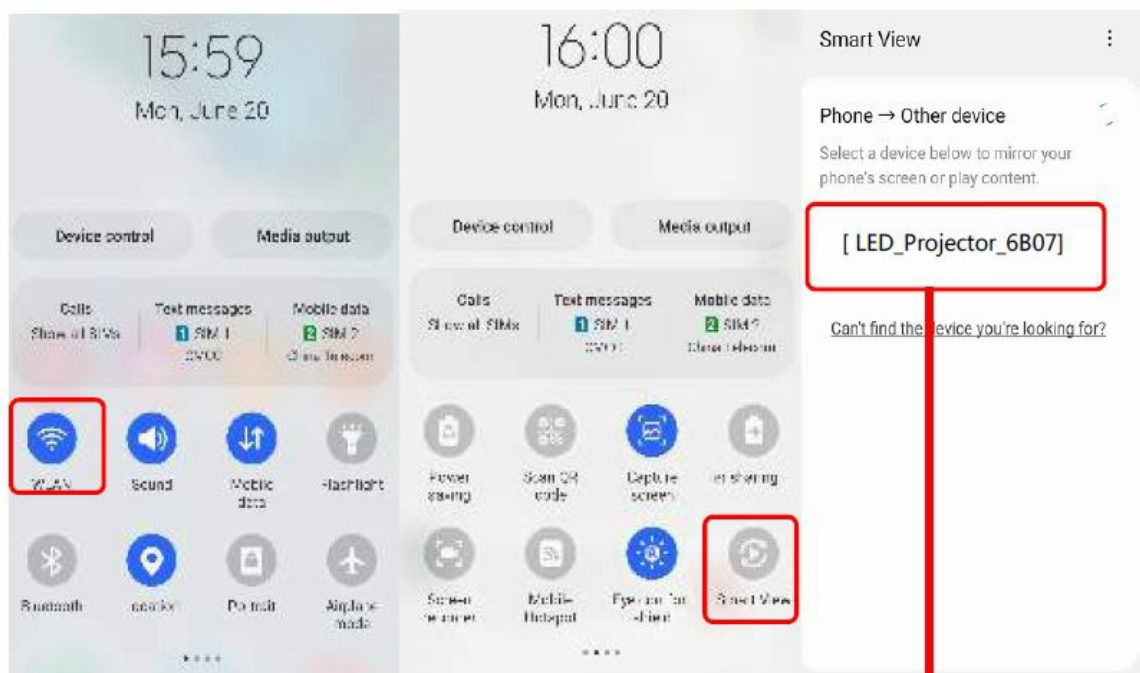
15:59
Mon, June 20

Device control
Media output

Calls
Show all SIMs
Text messages
1 SIM 1
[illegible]
Mobile data
2 SIM 2
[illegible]

WLAN
Sound
Mobile data
Flashlight
Bluetooth
Location
Portrait
Airplane mode

16:00
Mon, June 20

Device control
Media output

Calls
Show all SIMs
Text messages
1 SIM 1
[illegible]
Mobile data
2 SIM 2
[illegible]

Power saving
Scan QR code
Capture screen
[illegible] sharing
Screen recorder
Mobile Hotspot
Eye comfort shield
Smart View

Smart View

Phone → Other device
Select a device below to mirror your phone's screen or play content.

[ LED_Projector_6B07]

Can't find the device you're looking for?